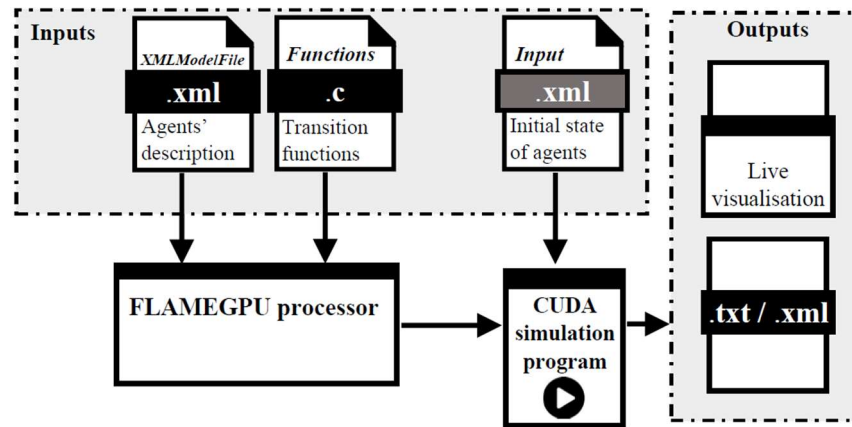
Inputs

XMLModelFile
.xml
Agents' description

Functions
.c
Transition functions

Input
.xml
Initial state of agents

Outputs

Live visualisation

.txt / .xml

FLAMEGPU processor

CUDA simulation program